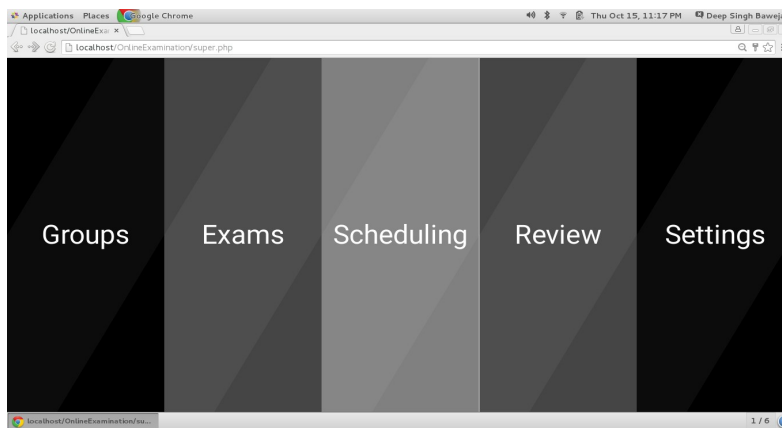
Applications Places Google Chrome
Thu Oct 15, 11:17 PM Deep Singh Baweja
localhost/OnlineExa ×
localhost/OnlineExamination/super.php

Groups

Exams

Scheduling

Review

Settings

localhost/OnlineExamination/su...
1/6